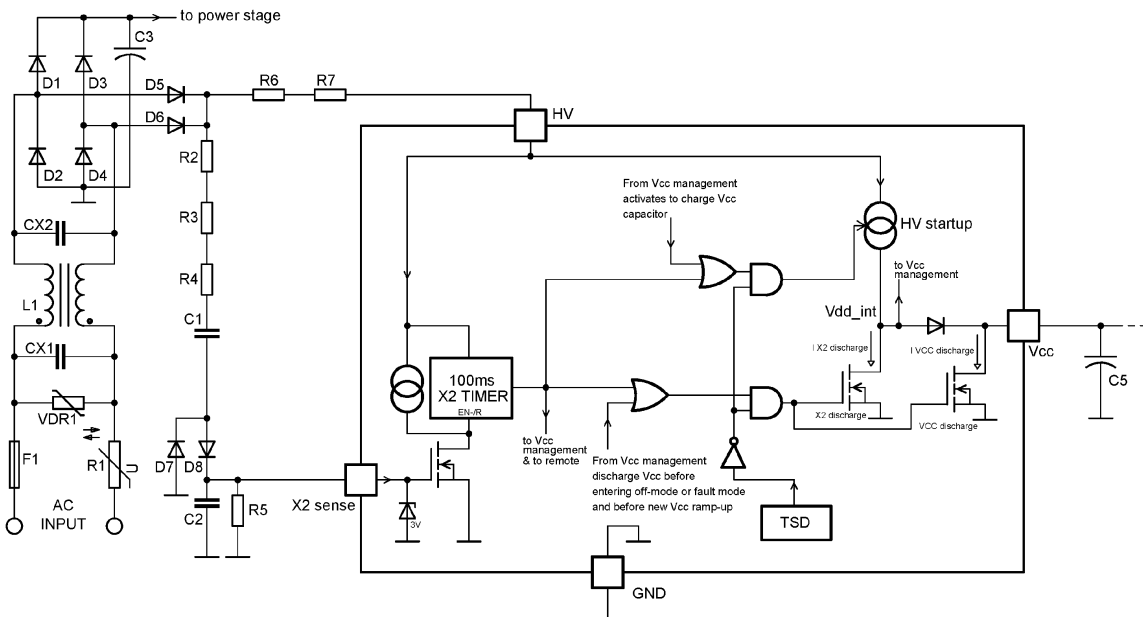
to power stage

C3

D1
D3
D5
D6
R6
R7
HV
D2
D4
R2
R3
R4
CX2
L1
CX1
VDR1
F1
R1
U
AC INPUT
C1
D7
D8
C2
R5
X2 sense
3V

From Vcc management activates to charge Vcc capacitor

HV startup

to Vcc management

Vdd_int

I X2 discharge
I VCC discharge
Vcc
C5

100ms X2 TIMER
EN-/R

X2 discharge
VCC discharge

to Vcc management & to remote

From Vcc management discharge Vcc before entering off-mode or fault mode and before new Vcc ramp-up

TSD

GND